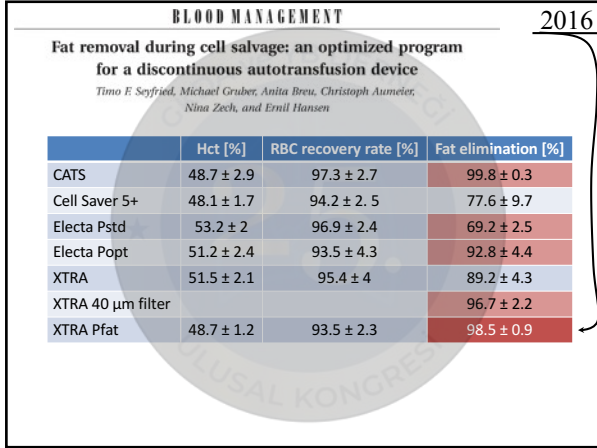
BLOOD MANAGEMENT

2016

Fat removal during cell salvage: an optimized program for a discontinuous autotransfusion device

Timo F. Seyfried, Michael Gruber, Anita Breu, Christoph Aumeier, Nina Zech, and Ernil Hansen

| | Hct [%] | RBC recovery rate [%] | Fat elimination [%] |
|---|---|---|---|
| CATS | 48.7 ± 2.9 | 97.3 ± 2.7 | 99.8 ± 0.3 |
| Cell Saver 5+ | 48.1 ± 1.7 | 94.2 ± 2. 5 | 77.6 ± 9.7 |
| Electa Pstd | 53.2 ± 2 | 96.9 ± 2.4 | 69.2 ± 2.5 |
| Electa Popt | 51.2 ± 2.4 | 93.5 ± 4.3 | 92.8 ± 4.4 |
| XTRA | 51.5 ± 2.1 | 95.4 ± 4 | 89.2 ± 4.3 |
| XTRA 40 µm filter | | | 96.7 ± 2.2 |
| XTRA Pfat | 48.7 ± 1.2 | 93.5 ± 2.3 | 98.5 ± 0.9 |

ULUSAL KONGRESİ